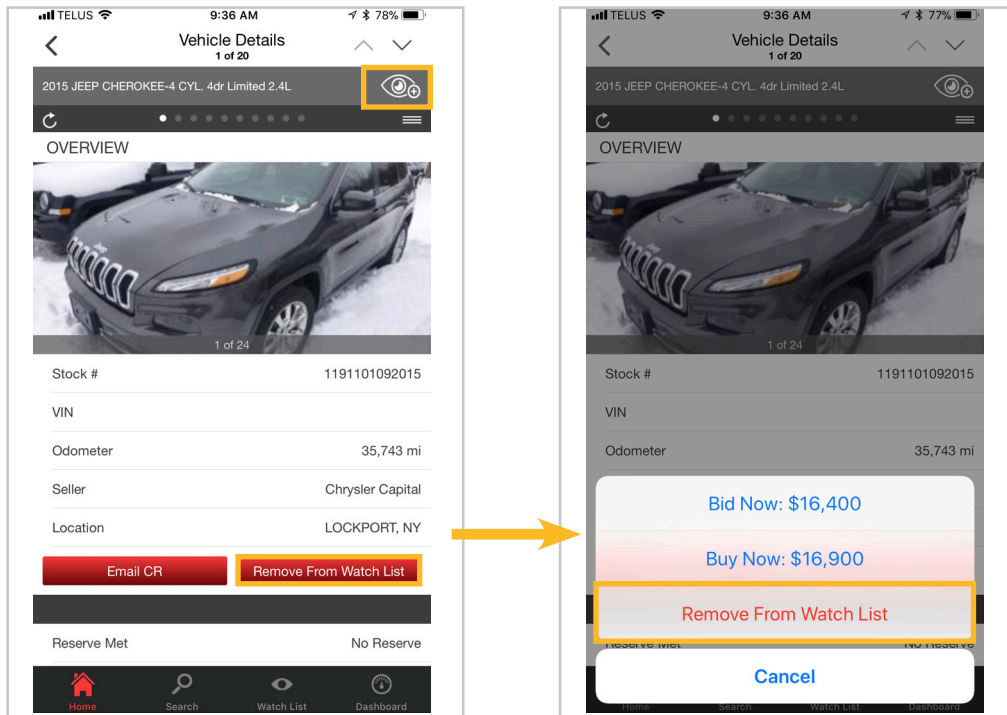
TELUS 9:36 AM 78%

Vehicle Details
1 of 20

2015 JEEP CHEROKEE-4 CYL. 4dr Limited 2.4L

OVERVIEW

1 of 24

| Stock # | 1191101092015 |
|---|---|
| VIN | |
| Odometer | 35,743 mi |
| Seller | Chrysler Capital |
| Location | LOCKPORT, NY |

Email CR
Remove From Watch List

Reserve Met No Reserve

Home Search Watch List Dashboard

TELUS 9:36 AM 77%

Vehicle Details
1 of 20

2015 JEEP CHEROKEE-4 CYL. 4dr Limited 2.4L

OVERVIEW

1 of 24

| Stock # | 1191101092015 |
|---|---|
| VIN | |
| Odometer | 35,743 mi |

Bid Now: $16,400

Buy Now: $16,900

Remove From Watch List

Cancel

Home Search Watch List Dashboard